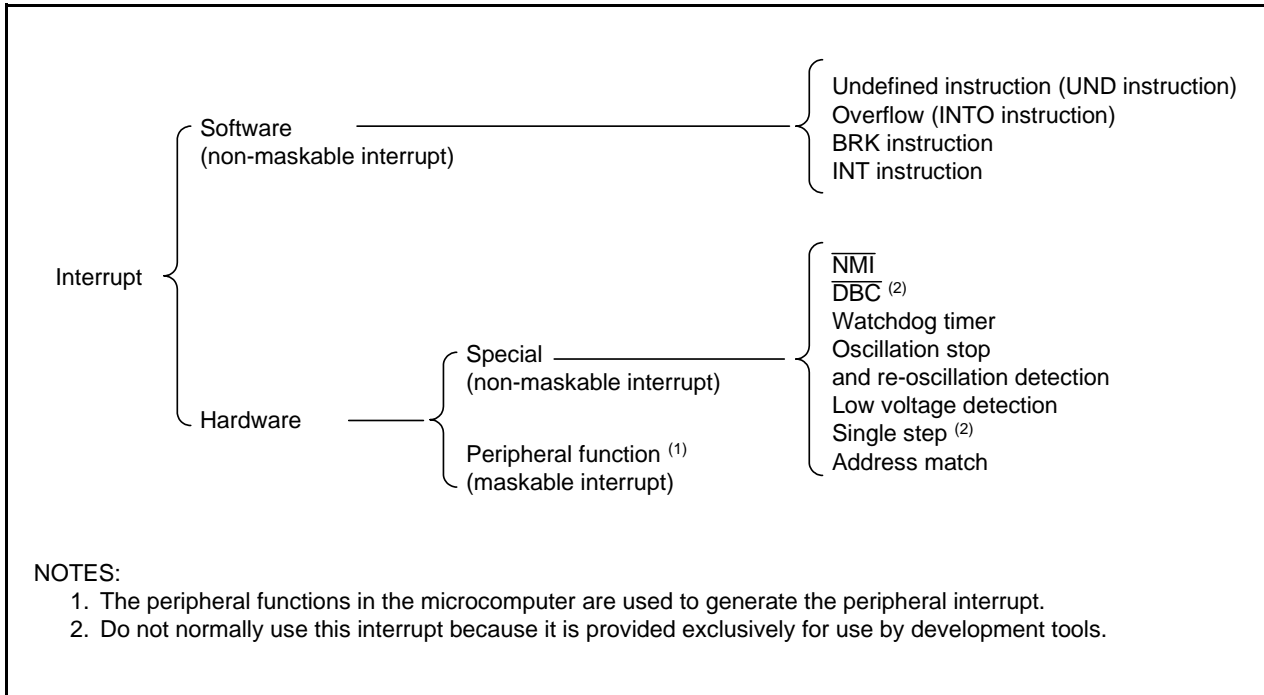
Interrupt

Software
(non-maskable interrupt)

Undefined instruction (UND instruction)
Overflow (INTO instruction)
BRK instruction
INT instruction

Hardware

Special
(non-maskable interrupt)

$\overline{NMI}$
$\overline{DBC}$ $^{(2)}$
Watchdog timer
Oscillation stop
and re-oscillation detection
Low voltage detection
Single step $^{(2)}$
Address match

Peripheral function $^{(1)}$
(maskable interrupt)

NOTES:
1. The peripheral functions in the microcomputer are used to generate the peripheral interrupt.
2. Do not normally use this interrupt because it is provided exclusively for use by development tools.